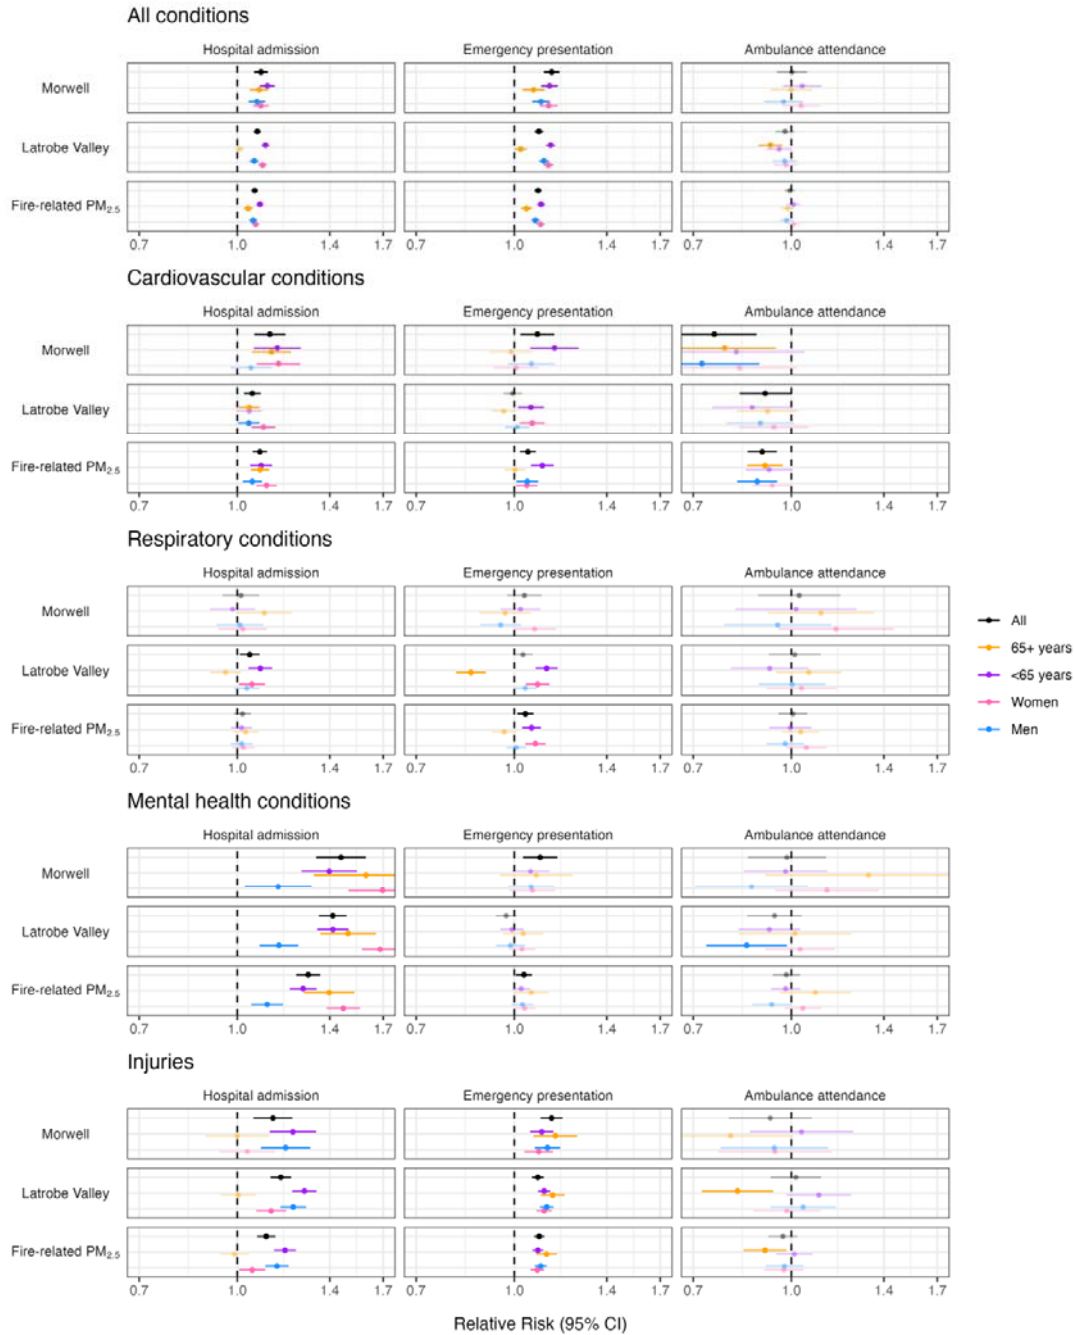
All conditions

Hospital admission | Emergency presentation | Ambulance attendance

Morwell
Latrobe Valley
Fire-related PM$_{2.5}$

0.7 1.0 1.4 1.7 0.7 1.0 1.4 1.7 0.7 1.0 1.4 1.7

Cardiovascular conditions

Hospital admission | Emergency presentation | Ambulance attendance

Morwell
Latrobe Valley
Fire-related PM$_{2.5}$

0.7 1.0 1.4 1.7 0.7 1.0 1.4 1.7 0.7 1.0 1.4 1.7

Respiratory conditions

Hospital admission | Emergency presentation | Ambulance attendance

Morwell
Latrobe Valley
Fire-related PM$_{2.5}$

0.7 1.0 1.4 1.7 0.7 1.0 1.4 1.7 0.7 1.0 1.4 1.7

All
65+ years
<65 years
Women
Men

Mental health conditions

Hospital admission | Emergency presentation | Ambulance attendance

Morwell
Latrobe Valley
Fire-related PM$_{2.5}$

0.7 1.0 1.4 1.7 0.7 1.0 1.4 1.7 0.7 1.0 1.4 1.7

Injuries

Hospital admission | Emergency presentation | Ambulance attendance

Morwell
Latrobe Valley
Fire-related PM$_{2.5}$

0.7 1.0 1.4 1.7 0.7 1.0 1.4 1.7 0.7 1.0 1.4 1.7

Relative Risk (95% CI)